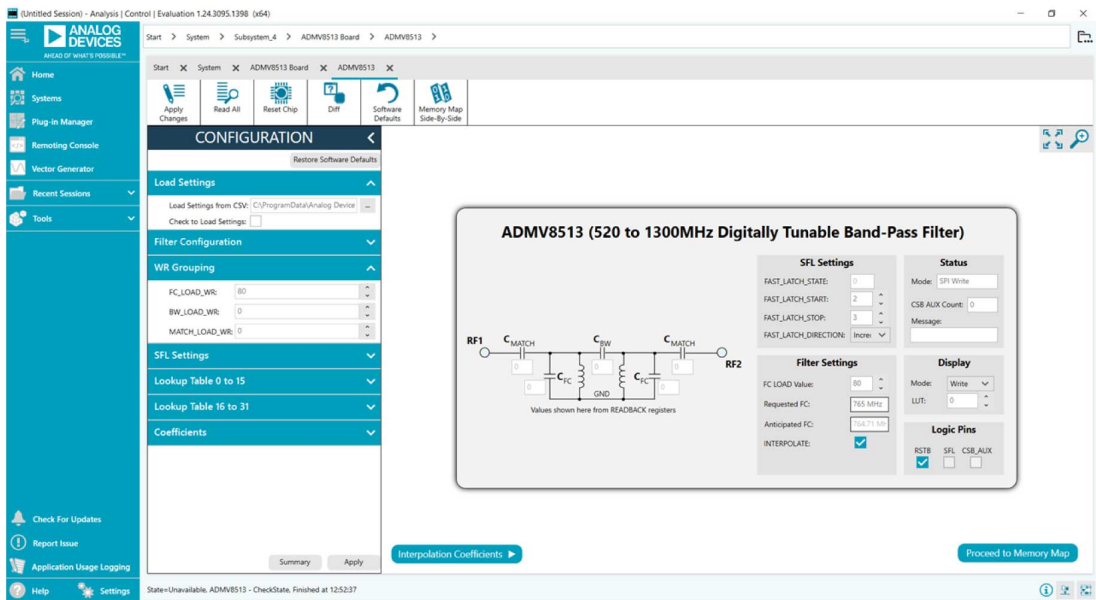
(Untitled Session) - Analysis | Control | Evaluation 1.24.3095.1398 (x64)

ANALOG DEVICES
AHEAD OF WHAT'S POSSIBLE™

Start > System > Subsystem_4 > ADMV8513 Board > ADMV8513 >

Home
Systems
Plug-in Manager
Remoting Console
Vector Generator
Recent Sessions
Tools

Start × System × ADMV8513 Board × ADMV8513 ×

Apply Changes
Read All
Reset Chip
Diff
Software Defaults
Memory Map Side-By-Side

CONFIGURATION

Restore Software Defaults

Load Settings
Load Settings from CSV: C:\ProgramData\Analog Device ...
Check to Load Settings:

Filter Configuration

WR Grouping
FC_LOAD_WR: 80
BW_LOAD_WR: 0
MATCH_LOAD_WR: 0

SFL Settings
Lookup Table 0 to 15
Lookup Table 16 to 31
Coefficients

ADMV8513 (520 to 1300MHz Digitally Tunable Band-Pass Filter)

RF1 $C_{MATCH}$ $C_{BW}$ $C_{MATCH}$ RF2
$C_{FC}$ $C_{FC}$
0 0 0 0 0 0
GND
Values shown here from READBACK registers

SFL Settings
FAST_LATCH_STATE: 0
FAST_LATCH_START: 2
FAST_LATCH_STOP: 3
FAST_LATCH_DIRECTION: Incre

Status
Mode: SPI Write
CSB AUX Count: 0
Message:

Filter Settings
FC LOAD Value: 80
Requested FC: 765 MHz
Anticipated FC: 764.71 MH
INTERPOLATE:

Display
Mode: Write
LUT: 0

Logic Pins
RSTB SFL CSB_AUX

Check For Updates
Report Issue
Application Usage Logging
Help
Settings

Summary
Apply

Interpolation Coefficients ▶
Proceed to Memory Map

State=Unavailable, ADMV8513 - CheckState, Finished at 12:52:37